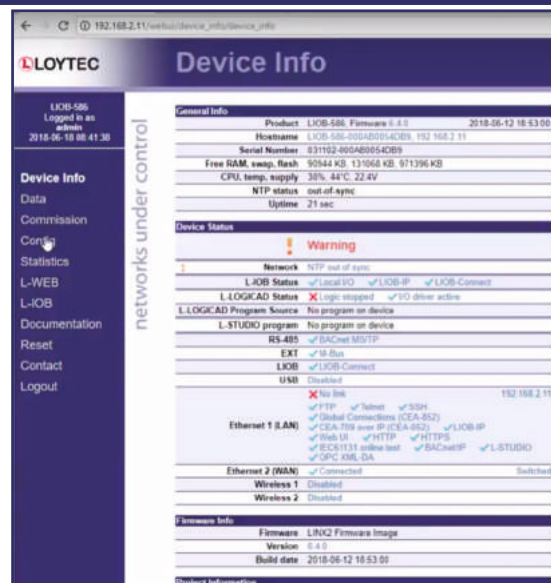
← → C ⓘ 192.168.2.11/webui/device_info/device_info

LOYTEC

Device Info

LIOB-586
Logged in as
admin
2018-06-18 08:41:30

Device Info
Data
Commission
Config
Statistics
L-WEB
L-IOB
Documentation
Reset
Contact
Logout

networks under control

General Info

| | |
|---|---|
| Product | LIOB-586, Firmware 6.4.0 2018-06-12 16:53:00 |
| Hostname | LIOB-586-000AB0054DB9, 192.168.2.11 |
| Serial Number | 031102-000AB0054DB9 |
| Free RAM, swap, flash | 90944 KB, 131068 KB, 971396 KB |
| CPU, temp, supply | 38%, 44°C, 22.4V |
| NTP status | out-of-sync |
| Uptime | 21 sec |

Device Status

! Warning

| | |
|---|---|
| ! Network | NTP out of sync |
| LIOB Status | ✓Local I/O ✓LIOB-IP ✓LIOB-Connect |
| L-LOGICAD Status | ✗Logic stopped ✓I/O driver active |
| L-LOGICAD Program Source | No program on device |
| L-STUDIO program | No program on device |
| RS-485 | ✓BACnet MS/TP |
| EXT | ✓M-Bus |
| LIOB | ✓LIOB-Connect |
| USB | Disabled |
| Ethernet 1 (LAN) | ✗No link 192.168.2.11 ✓FTP ✓Telnet ✓SSH ✓Global Connections (CEA-852) ✓CEA-709 over IP (CEA-852) ✓LIOB-IP ✓Web UI ✓HTTP ✓HTTPS ✓IEC61131 online test ✓BACnet/IP ✓L-STUDIO ✓OPC XML-DA |
| Ethernet 2 (WAN) | ✓Connected Switched |
| Wireless 1 | Disabled |
| Wireless 2 | Disabled |

Firmware Info

| | |
|---|---|
| Firmware | LINX2 Firmware Image |
| Version | 6.4.0 |
| Build date | 2018-06-12 16:53:00 |

Project Information